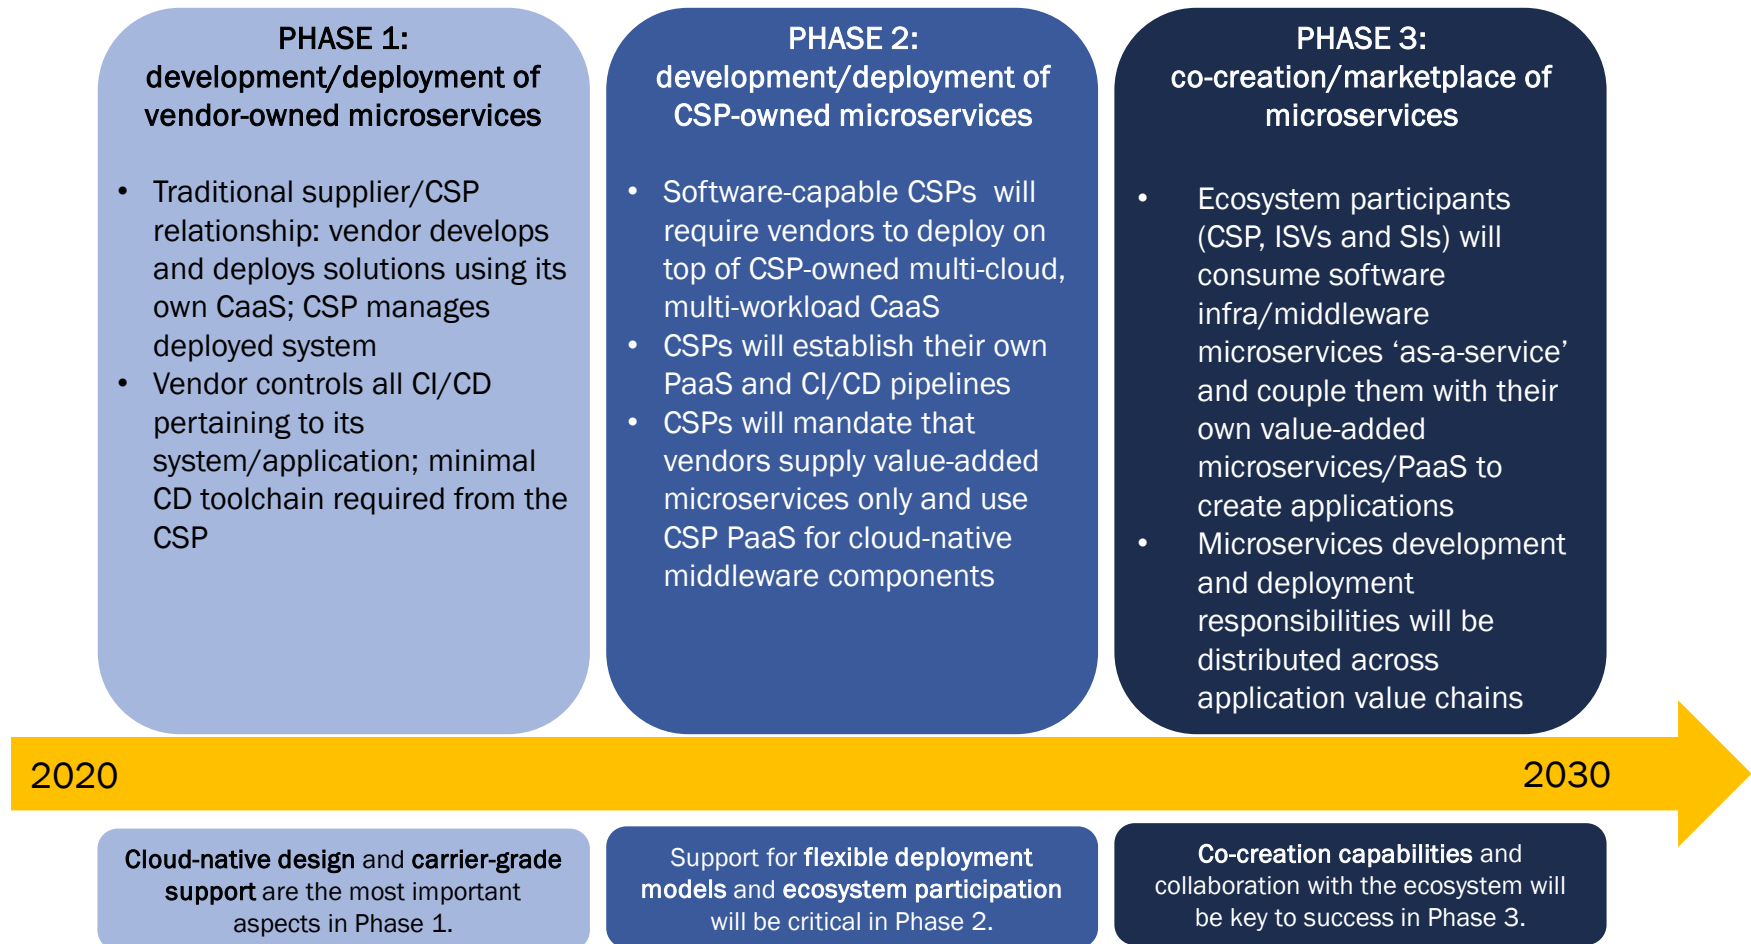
PHASE 1:
development/deployment of vendor-owned microservices

- Traditional supplier/CSP relationship: vendor develops and deploys solutions using its own CaaS; CSP manages deployed system
- Vendor controls all CI/CD pertaining to its system/application; minimal CD toolchain required from the CSP

PHASE 2:
development/deployment of CSP-owned microservices

- Software-capable CSPs will require vendors to deploy on top of CSP-owned multi-cloud, multi-workload CaaS
- CSPs will establish their own PaaS and CI/CD pipelines
- CSPs will mandate that vendors supply value-added microservices only and use CSP PaaS for cloud-native middleware components

PHASE 3:
co-creation/marketplace of microservices

- Ecosystem participants (CSP, ISVs and SIs) will consume software infra/middleware microservices ‘as-a-service’ and couple them with their own value-added microservices/PaaS to create applications
- Microservices development and deployment responsibilities will be distributed across application value chains

2020

2030

Cloud-native design and carrier-grade support are the most important aspects in Phase 1.

Support for flexible deployment models and ecosystem participation will be critical in Phase 2.

Co-creation capabilities and collaboration with the ecosystem will be key to success in Phase 3.